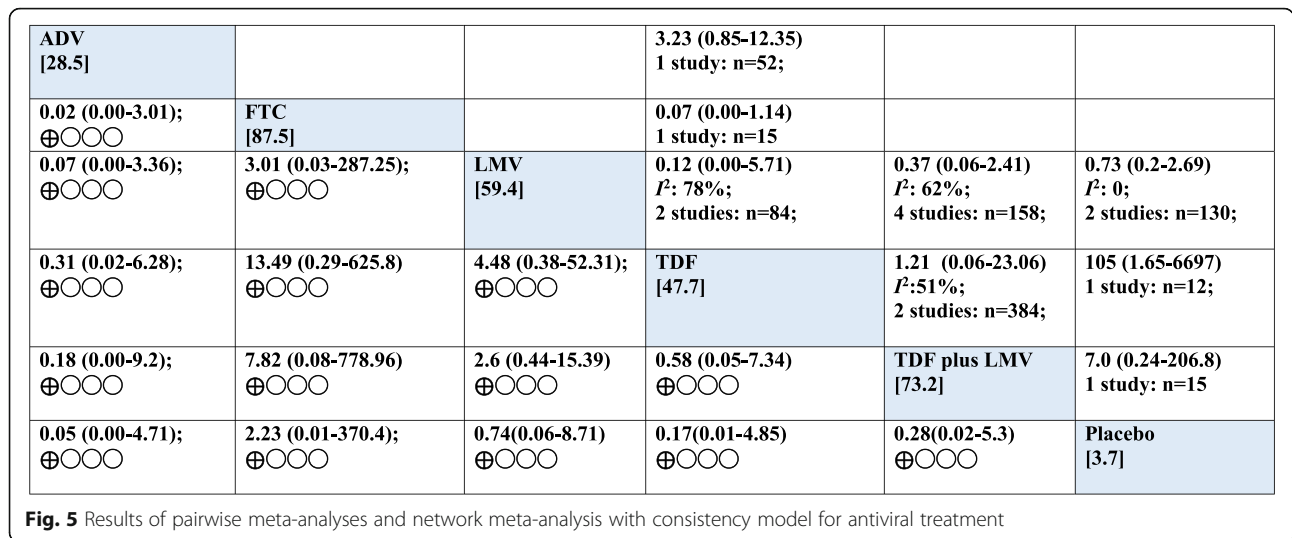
| ADV [28.5] | | | 3.23 (0.85-12.35) 1 study: n=52; | | |
|---|---|---|---|---|---|
| 0.02 (0.00-3.01); ⊕○○○ | FTC [87.5] | | 0.07 (0.00-1.14) 1 study: n=15 | | |
| 0.07 (0.00-3.36); ⊕○○○ | 3.01 (0.03-287.25); ⊕○○○ | LMV [59.4] | 0.12 (0.00-5.71) $I^2$: 78%; 2 studies: n=84; | 0.37 (0.06-2.41) $I^2$: 62%; 4 studies: n=158; | 0.73 (0.2-2.69) $I^2$: 0; 2 studies: n=130; |
| 0.31 (0.02-6.28); ⊕○○○ | 13.49 (0.29-625.8) ⊕○○○ | 4.48 (0.38-52.31); ⊕○○○ | TDF [47.7] | 1.21 (0.06-23.06) $I^2$:51%; 2 studies: n=384; | 105 (1.65-6697) 1 study: n=12; |
| 0.18 (0.00-9.2); ⊕○○○ | 7.82 (0.08-778.96) ⊕○○○ | 2.6 (0.44-15.39) ⊕○○○ | 0.58 (0.05-7.34) ⊕○○○ | TDF plus LMV [73.2] | 7.0 (0.24-206.8) 1 study: n=15 |
| 0.05 (0.00-4.71); ⊕○○○ | 2.23 (0.01-370.4); ⊕○○○ | 0.74(0.06-8.71) ⊕○○○ | 0.17(0.01-4.85) ⊕○○○ | 0.28(0.02-5.3) ⊕○○○ | Placebo [3.7] |

**Fig. 5** Results of pairwise meta-analyses and network meta-analysis with consistency model for antiviral treatment